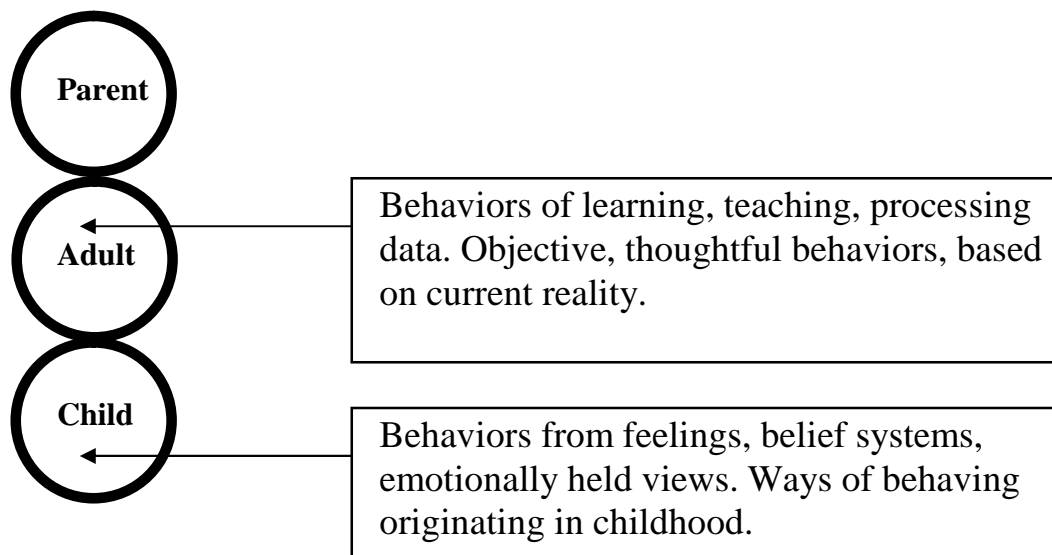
Parent

Adult

Child

Behaviors of learning, teaching, processing data. Objective, thoughtful behaviors, based on current reality.

Behaviors from feelings, belief systems, emotionally held views. Ways of behaving originating in childhood.